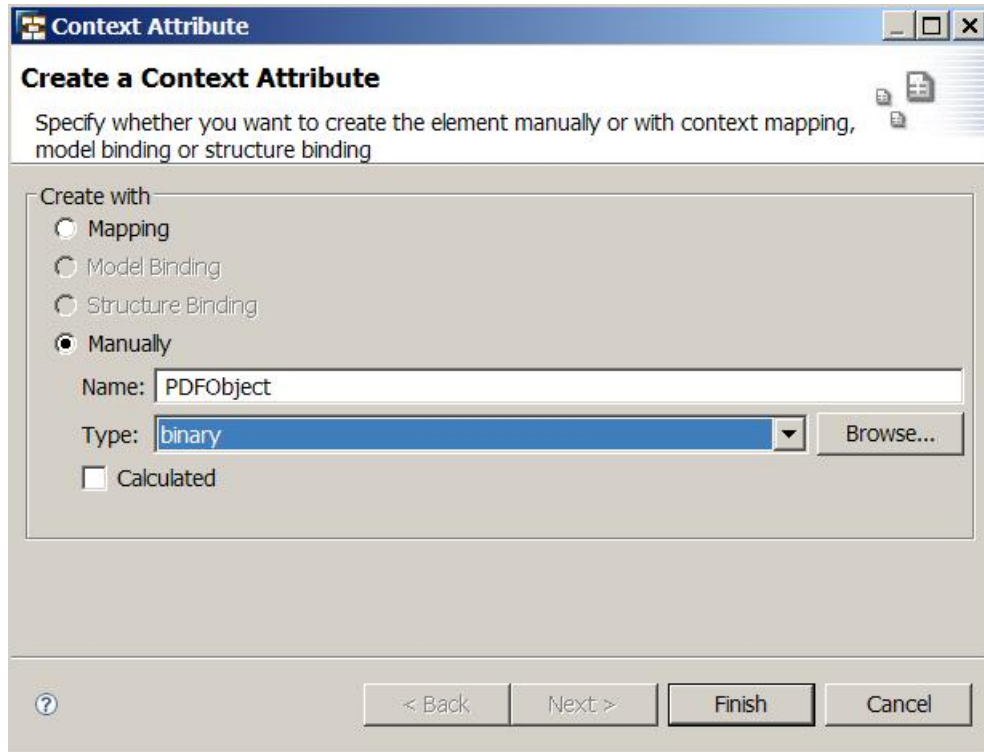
Context Attribute

Create a Context Attribute

Specify whether you want to create the element manually or with context mapping, model binding or structure binding

Create with
Mapping
Model Binding
Structure Binding
Manually
Name: PDFObject
Type: binary
Browse...
Calculated

?
< Back
Next >
Finish
Cancel